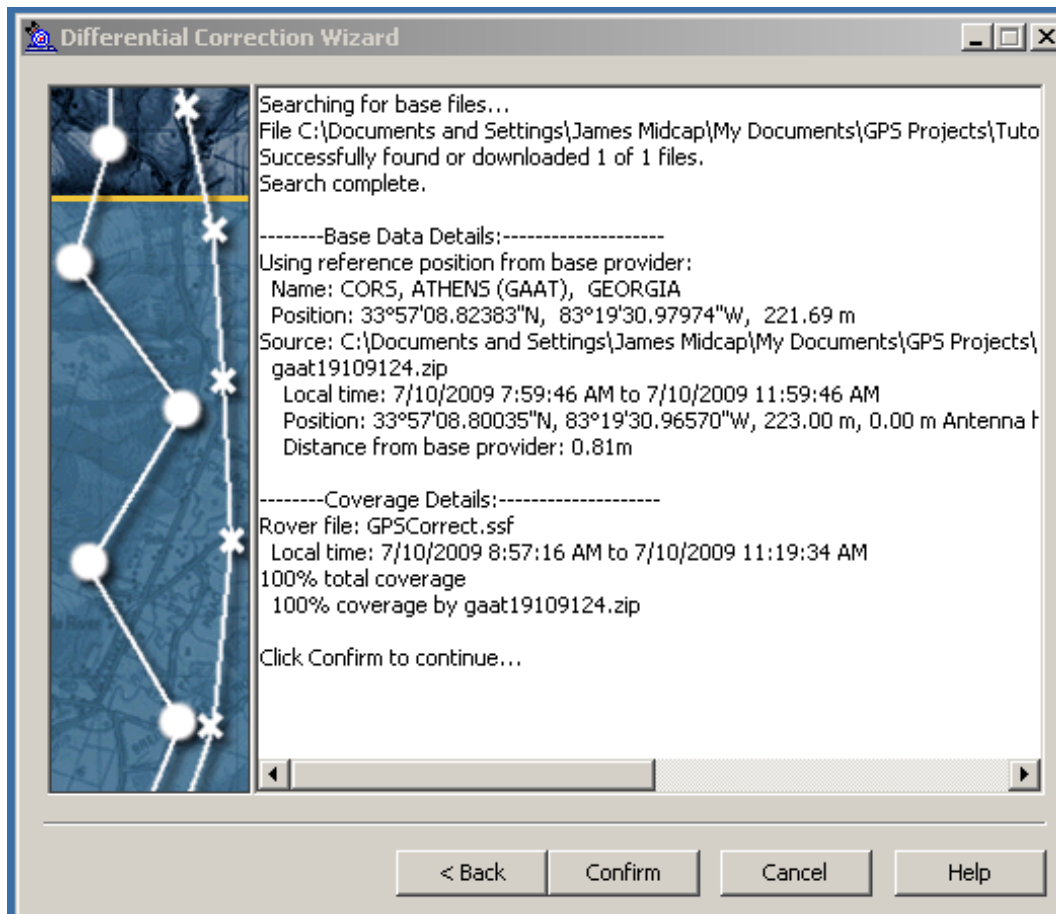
Differential Correction Wizard

Searching for base files...
File C:\Documents and Settings\James Midcap\My Documents\GPS Projects\Tuto
Successfully found or downloaded 1 of 1 files.
Search complete.

--------Base Data Details:--------------------
Using reference position from base provider:
Name: CORS, ATHENS (GAAT), GEORGIA
Position: 33°57'08.82383"N, 83°19'30.97974"W, 221.69 m
Source: C:\Documents and Settings\James Midcap\My Documents\GPS Projects\
gaat19109124.zip
Local time: 7/10/2009 7:59:46 AM to 7/10/2009 11:59:46 AM
Position: 33°57'08.80035"N, 83°19'30.96570"W, 223.00 m, 0.00 m Antenna h
Distance from base provider: 0.81m

--------Coverage Details:--------------------
Rover file: GPSCorrect.ssf
Local time: 7/10/2009 8:57:16 AM to 7/10/2009 11:19:34 AM
100% total coverage
100% coverage by gaat19109124.zip

Click Confirm to continue...

< Back Confirm Cancel Help